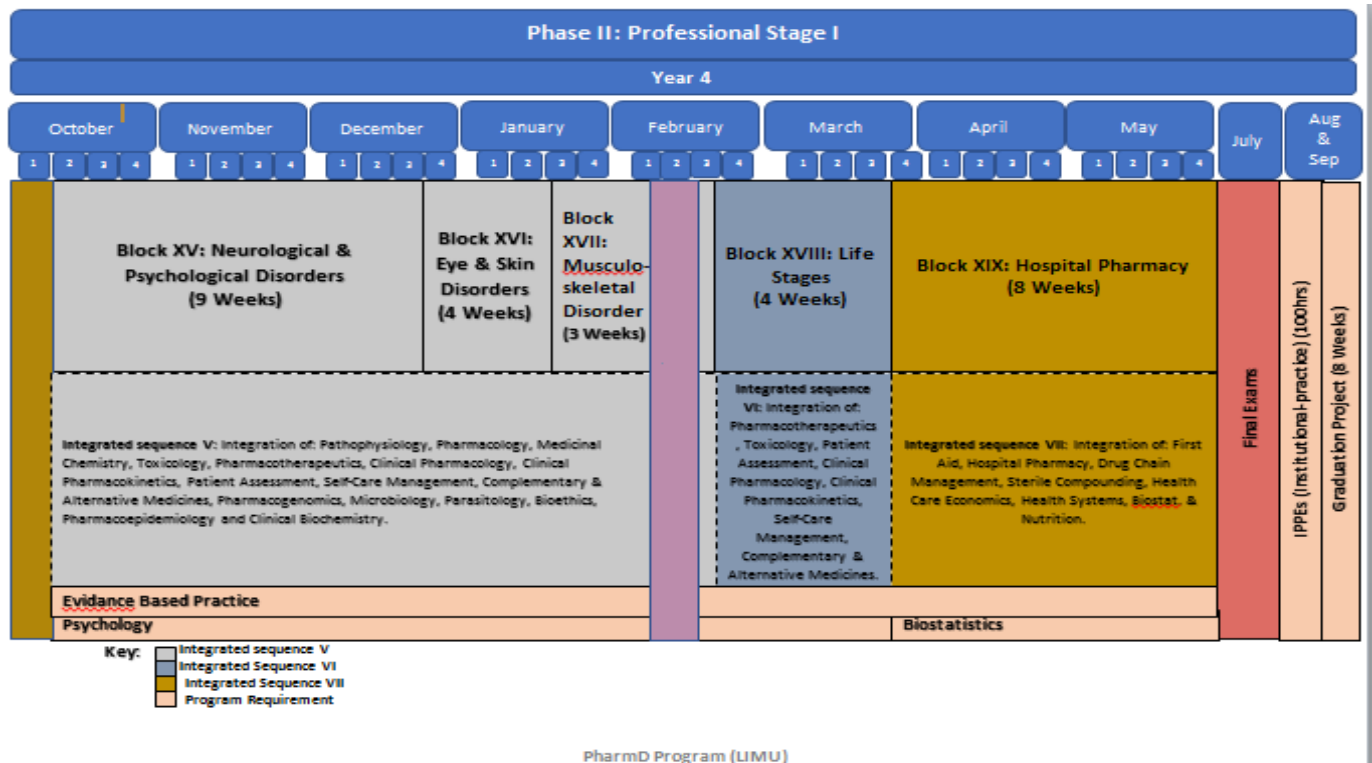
Phase II: Professional Stage I

Year 4

| October | November | December | January | February | March | April | May | July | Aug & Sep |
|---|---|---|---|---|---|---|---|---|---|
| 1 2 3 4 | 1 2 3 4 | 1 2 3 4 | 1 2 3 4 | 1 2 3 4 | 1 2 3 4 | 1 2 3 4 | 1 2 3 4 | | |

Block XV: Neurological & Psychological Disorders (9 Weeks)

Block XVI: Eye & Skin Disorders (4 Weeks)

Block XVII: Musculo-skeletal Disorder (3 Weeks)

Block XVIII: Life Stages (4 Weeks)

Block XIX: Hospital Pharmacy (8 Weeks)

Integrated sequence V: Integration of: Pathophysiology, Pharmacology, Medicinal Chemistry, Toxicology, Pharmacotherapeutics, Clinical Pharmacology, Clinical Pharmacokinetics, Patient Assessment, Self-Care Management, Complementary & Alternative Medicines, Pharmacogenomics, Microbiology, Parasitology, Bioethics, Pharmacoepidemiology and Clinical Biochemistry.

Integrated sequence VI: Integration of: Pharmacotherapeutics, Toxicology, Patient Assessment, Clinical Pharmacology, Clinical Pharmacokinetics, Self-Care Management, Complementary & Alternative Medicines.

Integrated sequence VII: Integration of: First Aid, Hospital Pharmacy, Drug Chain Management, Sterile Compounding, Health Care Economics, Health Systems, Biostat, & Nutrition.

Evidance Based Practice

Psychology

Biostatistics

Final Exams

IPPEs (Institutional-practice) (100hrs)

Graduation Project (8 Weeks)

Key:
Integrated sequence V
Integrated Sequence VI
Integrated Sequence VII
Program Requirement

PharmD Program (LIMU)